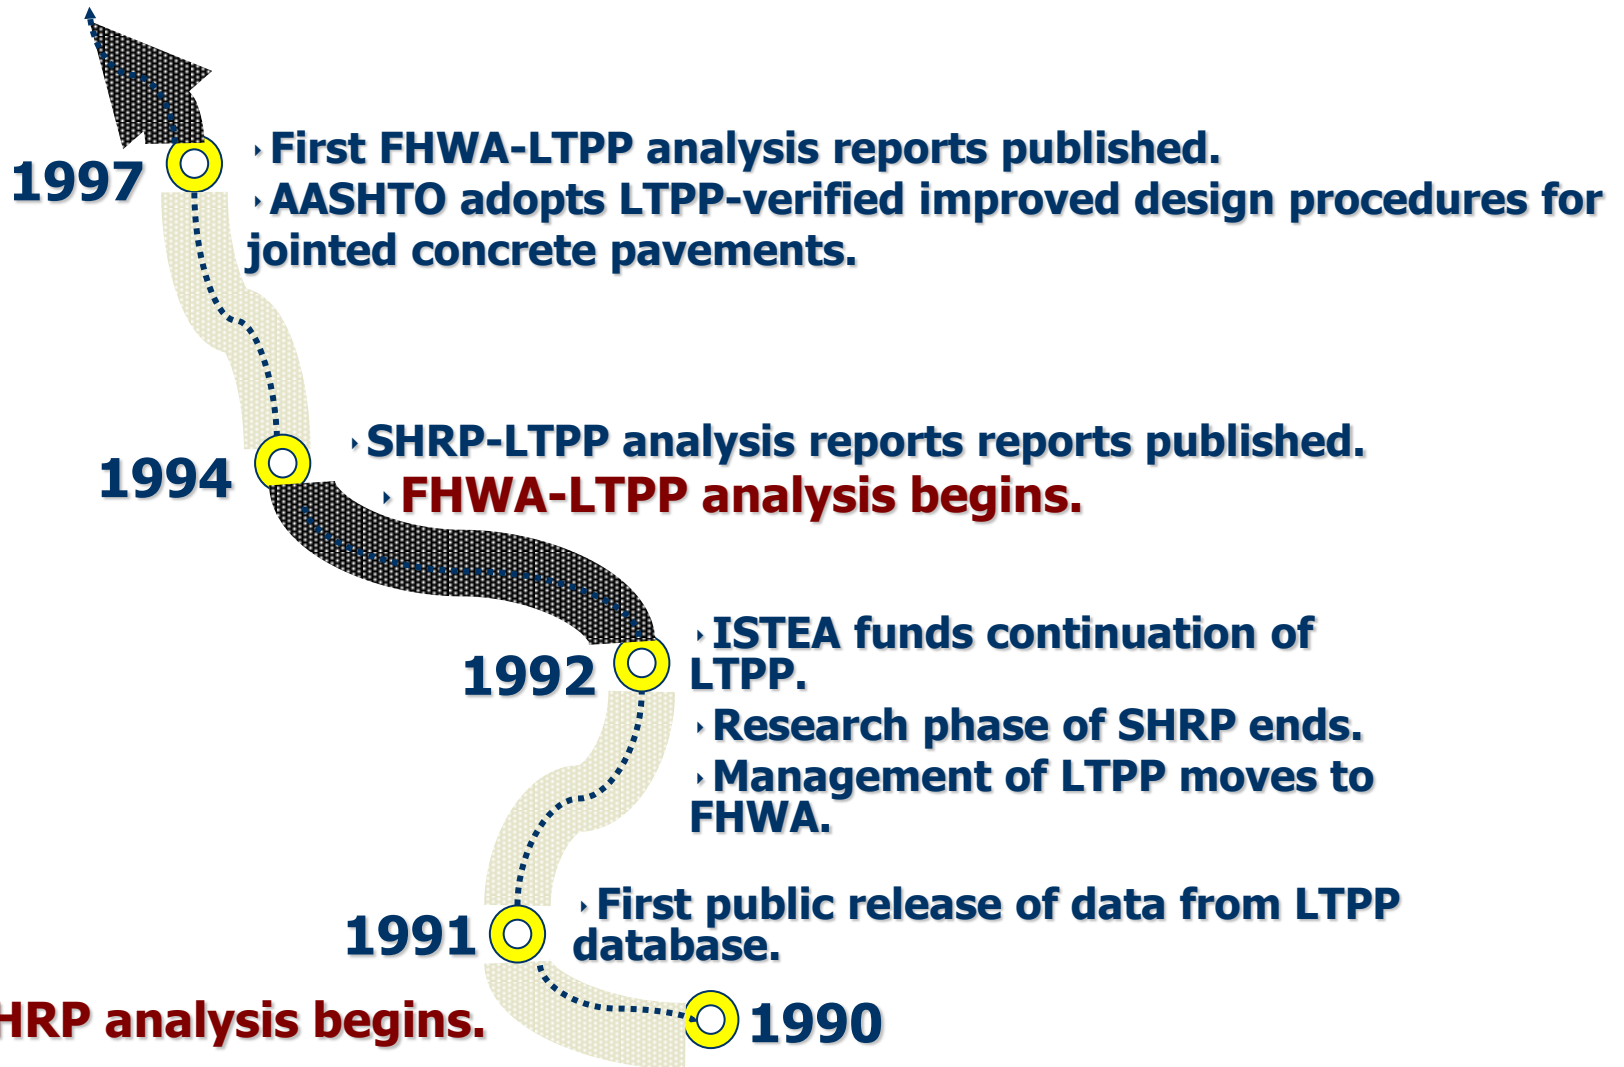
1997

First FHWA-LTPP analysis reports published.

AASHTO adopts LTPP-verified improved design procedures for jointed concrete pavements.

1994

SHRP-LTPP analysis reports reports published.

FHWA-LTPP analysis begins.

1992

ISTEA funds continuation of LTPP.

Research phase of SHRP ends.

Management of LTPP moves to FHWA.

1991

First public release of data from LTPP database.

HRP analysis begins.

1990